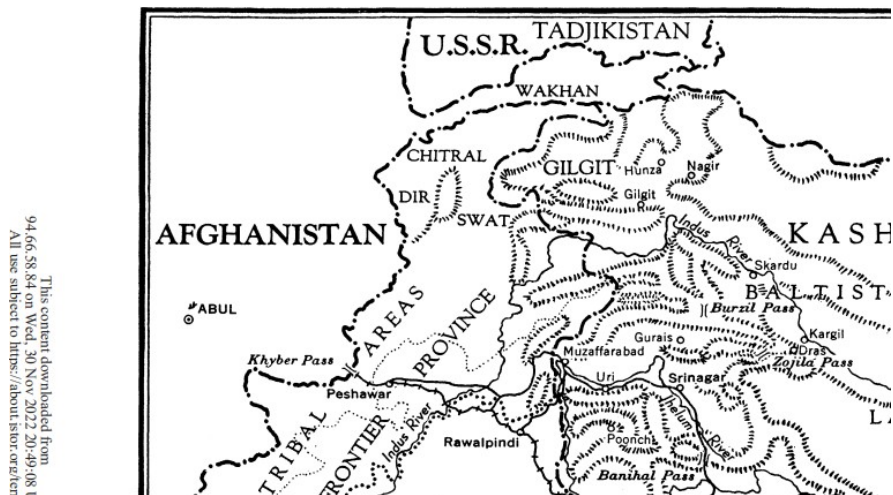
This content downloaded from
94.66.58.84 on Wed, 30 Nov 2022 20:49:08 U
All use subject to https://about.jstor.org/ter

U.S.S.R.
TADJIKISTAN
WAKHAN
CHITRAL
GILGIT
Hunza
Nagir
Gilgit
DIR
SWAT
AFGHANISTAN
Indus River
KASH
Skardu
BALTIST
ABUL
Burzil Pass
AREAS
PROVINCE
Kargil
Gurais
Dras
Zojila Pass
Muzaffarabad
Khyber Pass
Uri
Srinagar
Peshawar
LA
TRIBAL
FRONTIER
Indus River
Jhelum River
Rawalpindi
Poonch
Banihal Pass